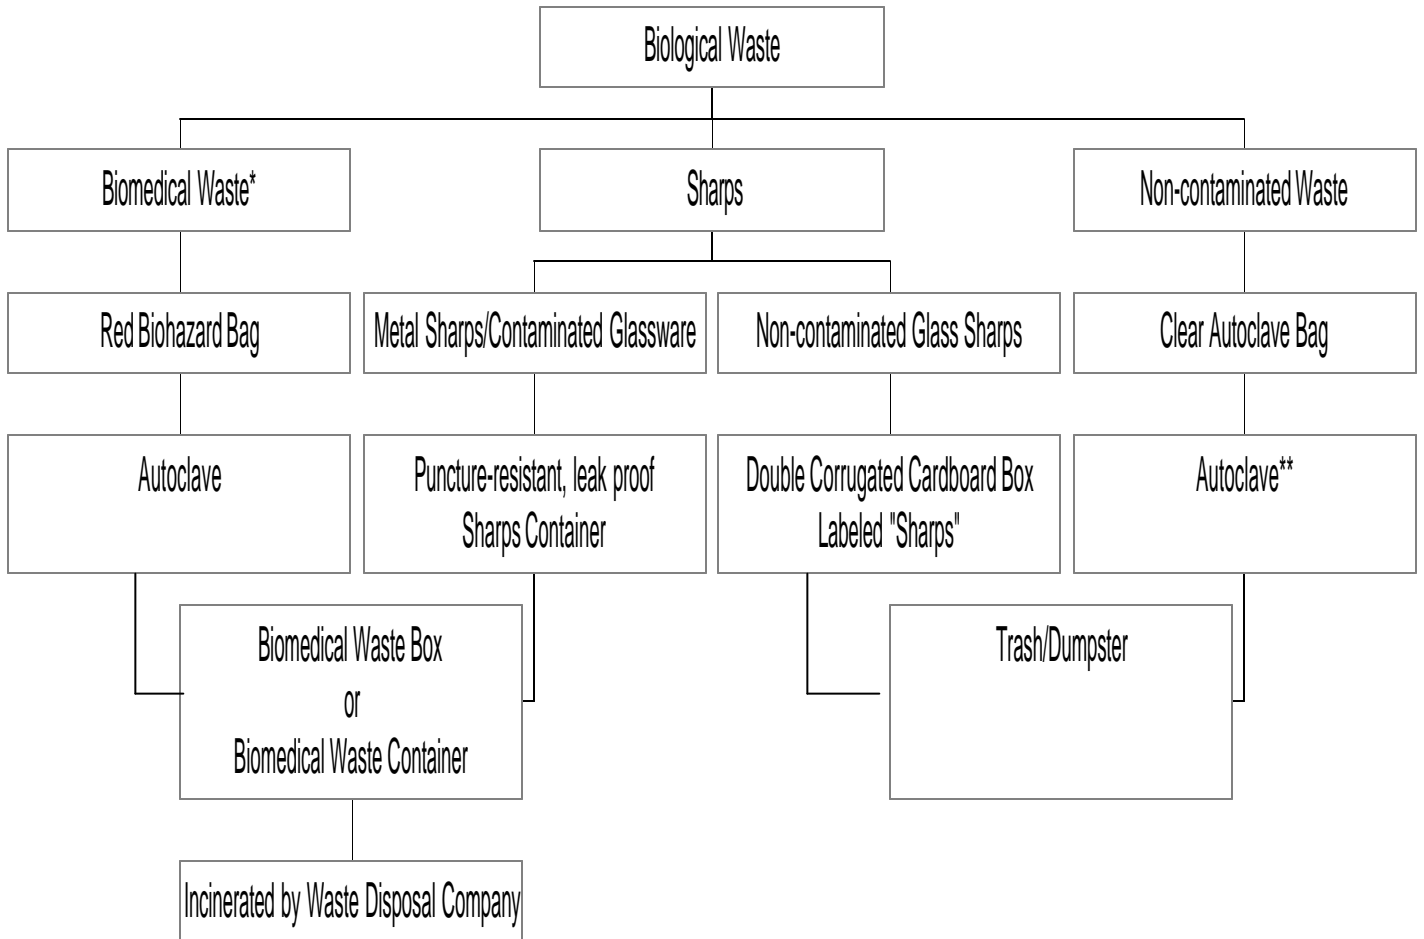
Biological Waste

Biomedical Waste*

Sharps

Non-contaminated Waste

Red Biohazard Bag

Metal Sharps/Contaminated Glassware

Non-contaminated Glass Sharps

Clear Autoclave Bag

Autoclave

Puncture-resistant, leak proof Sharps Container

Double Corrugated Cardboard Box Labeled "Sharps"

Autoclave**

Biomedical Waste Box
or
Biomedical Waste Container

Trash/Dumpster

Incinerated by Waste Disposal Company